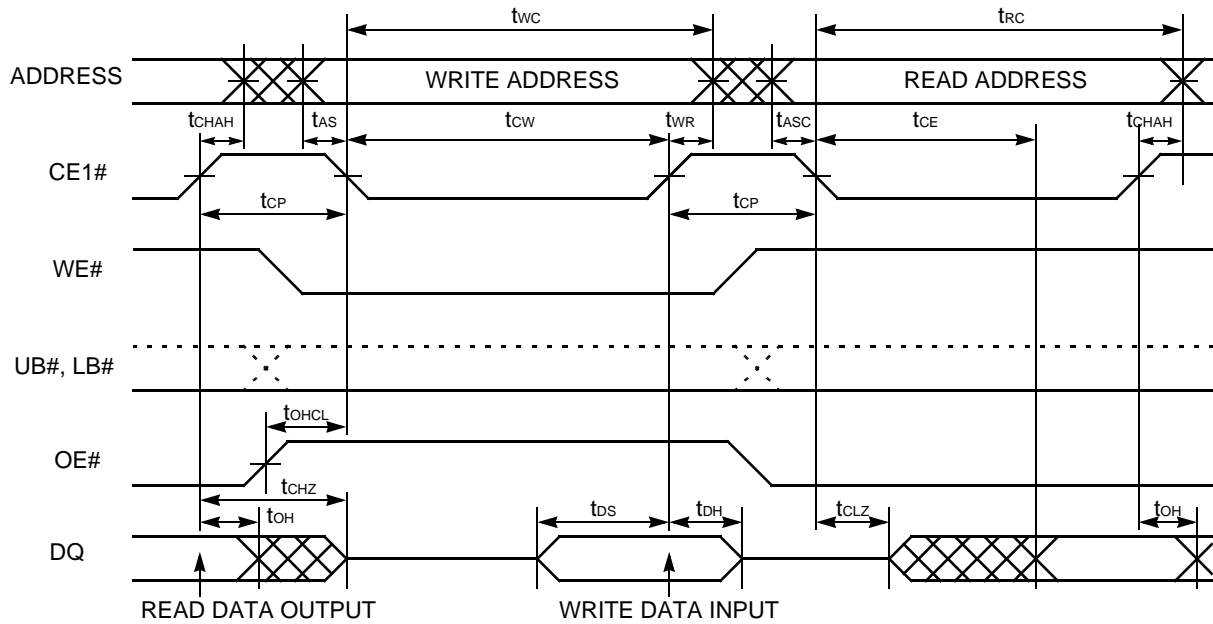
$t_{WC}$

$t_{RC}$

ADDRESS

WRITE ADDRESS

READ ADDRESS

$t_{CHAH}$

$t_{AS}$

$t_{CW}$

$t_{WR}$

$t_{ASC}$

$t_{CE}$

$t_{CHAH}$

CE1#

$t_{CP}$

$t_{CP}$

WE#

UB#, LB#

$t_{OHCL}$

OE#

$t_{CHZ}$

$t_{OH}$

$t_{DS}$

$t_{DH}$

$t_{CLZ}$

$t_{OH}$

DQ

READ DATA OUTPUT

WRITE DATA INPUT